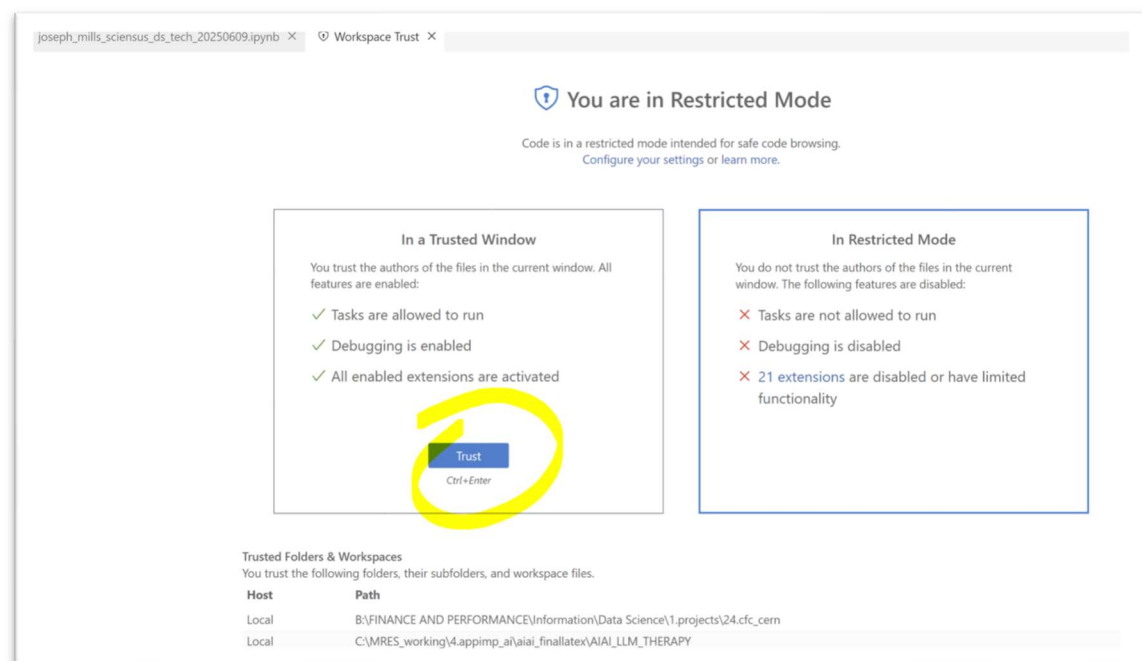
joseph_mills_sciensus_ds_tech_20250609.ipynb × Workspace Trust ×

You are in Restricted Mode

Code is in a restricted mode intended for safe code browsing.
Configure your settings or learn more.

In a Trusted Window

You trust the authors of the files in the current window. All features are enabled:

✓ Tasks are allowed to run
✓ Debugging is enabled
✓ All enabled extensions are activated

Trust
Ctrl+Enter

In Restricted Mode

You do not trust the authors of the files in the current window. The following features are disabled:

× Tasks are not allowed to run
× Debugging is disabled
× 21 extensions are disabled or have limited functionality

Trusted Folders & Workspaces
You trust the following folders, their subfolders, and workspace files.

| Host | Path |
|---|---|
| Local | B:\FINANCE AND PERFORMANCE\Information\Data Science\1.projects\24.cfc_cern |
| Local | C:\MRES_working\4.appimp_ai\aiai_finallatex\AIAI_LLM_THERAPY |